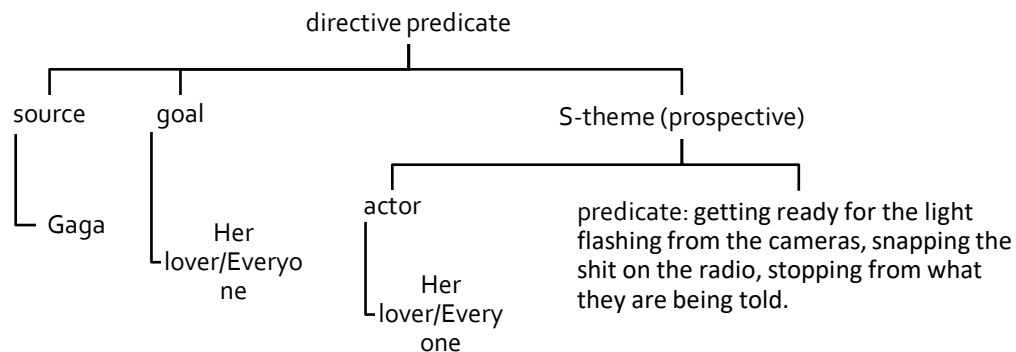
directive predicate

source

Gaga

goal

Her lover/Everyone

S-theme (prospective)

actor

Her lover/Every one

predicate: getting ready for the light flashing from the cameras, snapping the shit on the radio, stopping from what they are being told.